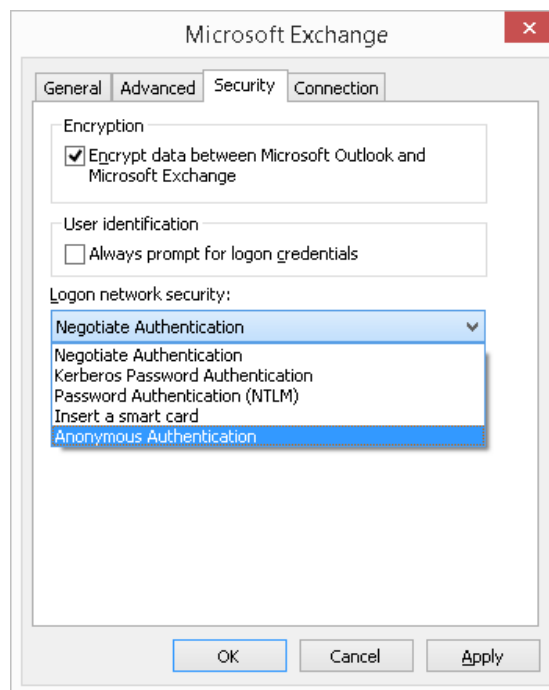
Microsoft Exchange

General | Advanced | Security | Connection

Encryption

Encrypt data between Microsoft Outlook and Microsoft Exchange

User identification

Always prompt for logon credentials

Logon network security:

Negotiate Authentication

Negotiate Authentication
Kerberos Password Authentication
Password Authentication (NTLM)
Insert a smart card
Anonymous Authentication

OK | Cancel | Apply